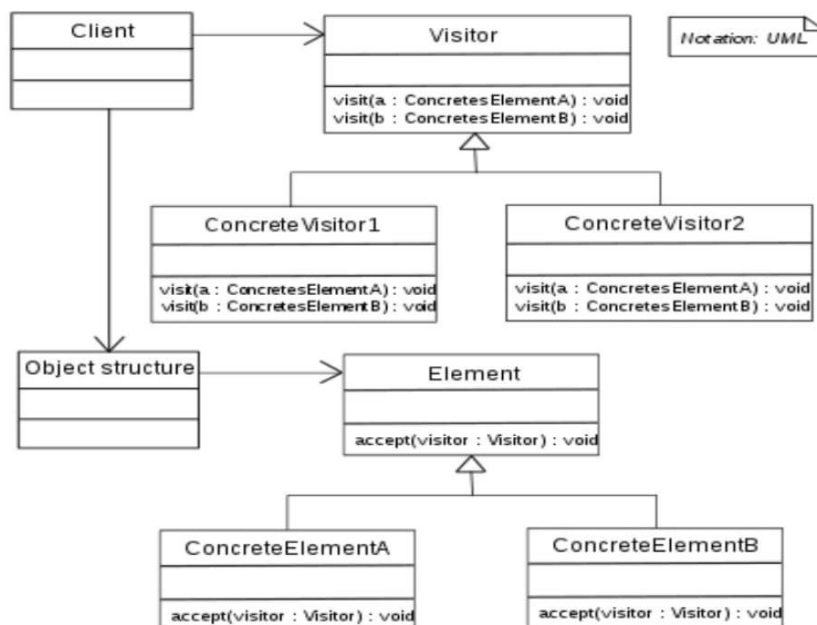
Client

Visitor

visit(a : ConcretesElementA) : void
visit(b : ConcretesElementB) : void

Notation: UML

ConcreteVisitor1

visit(a : ConcretesElementA) : void
visit(b : ConcretesElementB) : void

ConcreteVisitor2

visit(a : ConcretesElementA) : void
visit(b : ConcretesElementB) : void

Object structure

Element

accept(visitor : Visitor) : void

ConcreteElementA

accept(visitor : Visitor) : void

ConcreteElementB

accept(visitor : Visitor) : void